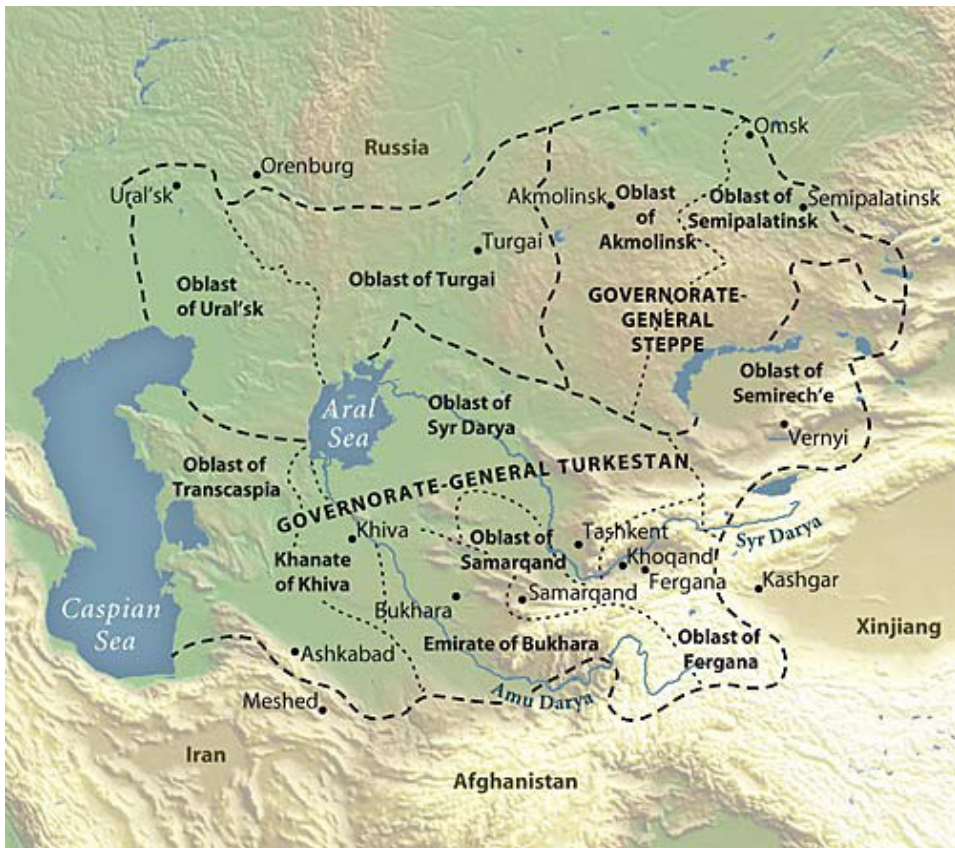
Russia
Omsk
Orenburg
Ural'sk
Akmolinsk
Oblast of Akmolinsk
Oblast of Semipalatinsk
Semipalatinsk
Turgai
Oblast of Ural'sk
Oblast of Turgai
GOVERNORATE-GENERAL STEPPE
Aral Sea
Oblast of Syr Darya
Oblast of Semirech'e
Vernyi
GOVERNORATE-GENERAL TURKESTAN
Oblast of Transcaspia
Khiva
Khanate of Khiva
Oblast of Samarqand
Tashkent
Khoqand
Fergana
Syr Darya
Kashgar
Samarqand
Bukhara
Caspian Sea
Ashkabad
Emirate of Bukhara
Oblast of Fergana
Xinjiang
Amu Darya
Meshed
Iran
Afghanistan